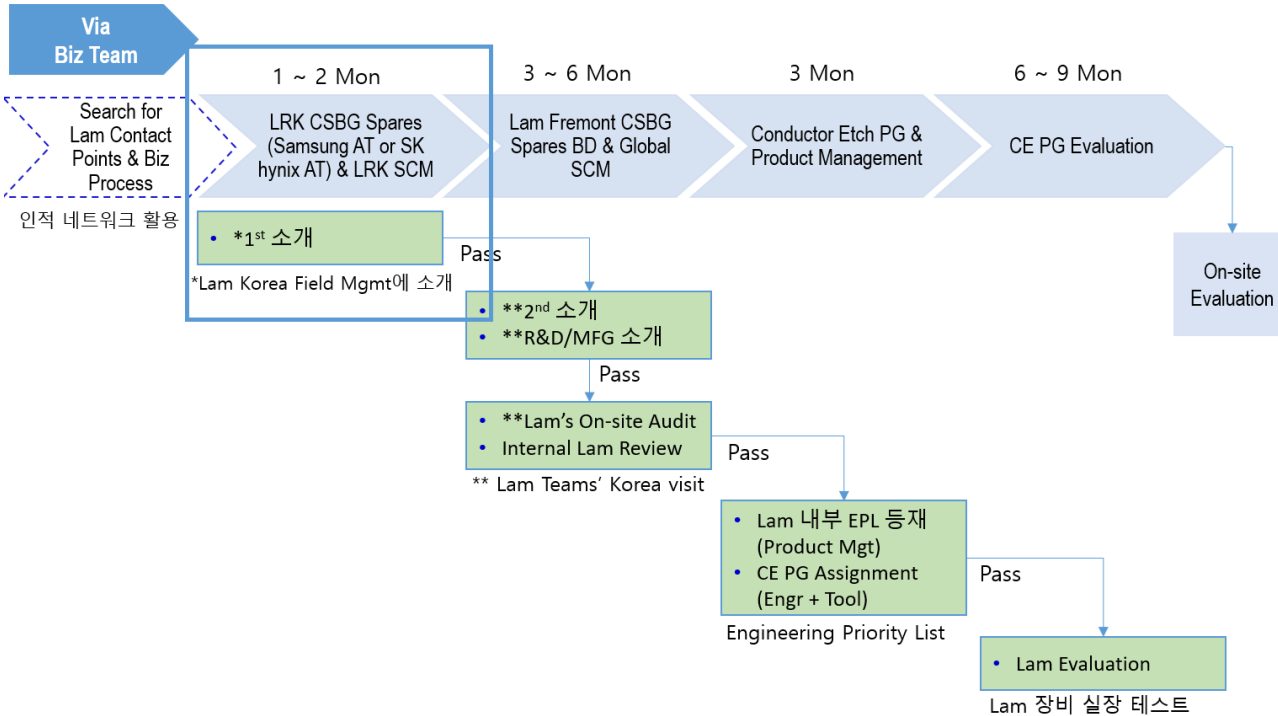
Via Biz Team

1 ~ 2 Mon

3 ~ 6 Mon

3 Mon

6 ~ 9 Mon

Search for Lam Contact Points & Biz Process

인적 네트워크 활용

LRK CSBG Spares (Samsung AT or SK hynix AT) & LRK SCM

Lam Fremont CSBG Spares BD & Global SCM

Conductor Etch PG & Product Management

CE PG Evaluation

• *1$^{st}$ 소개

*Lam Korea Field Mgmt에 소개

Pass

• **2$^{nd}$ 소개
• **R&D/MFG 소개

Pass

• **Lam's On-site Audit
• Internal Lam Review

** Lam Teams' Korea visit

Pass

• Lam 내부 EPL 등재 (Product Mgt)
• CE PG Assignment (Engr + Tool)

Engineering Priority List

Pass

• Lam Evaluation

Lam 장비 실장 테스트

On-site Evaluation